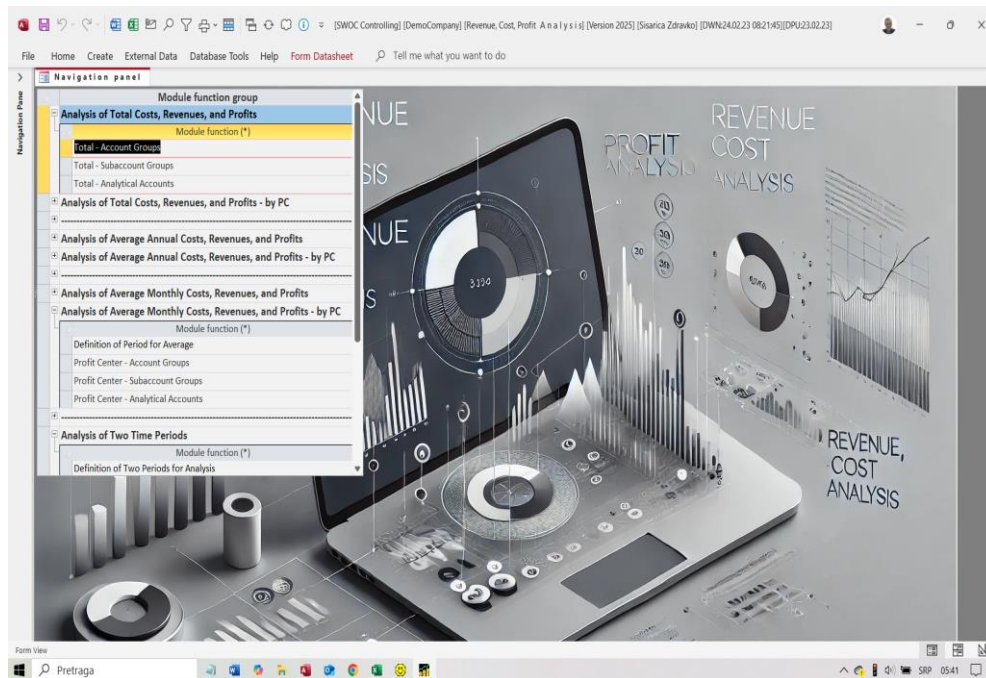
[SWOC Controlling] [DemoCompany] [Revenue, Cost, Profit A n a l y s i s] [Version 2025] [Sisarica Zdravko] [DWN:24.02.23 08:21:45][DPU:23.02.23]

File Home Create External Data Database Tools Help Form Datasheet Tell me what you want to do

Navigation Pane

Navigation panel

Module function group

Analysis of Total Costs, Revenues, and Profits

Module function (*)

Total - Account Groups

Total - Subaccount Groups

Total - Analytical Accounts

Analysis of Total Costs, Revenues, and Profits - by PC

Analysis of Average Annual Costs, Revenues, and Profits

Analysis of Average Annual Costs, Revenues, and Profits - by PC

Analysis of Average Monthly Costs, Revenues, and Profits

Analysis of Average Monthly Costs, Revenues, and Profits - by PC

Module function (*)

Definition of Period for Average

Profit Center - Account Groups

Profit Center - Subaccount Groups

Profit Center - Analytical Accounts

Analysis of Two Time Periods

Module function (*)

Definition of Two Periods for Analysis

NUE

SIS

NUE

S

PROFIT ANALYSIS

REVENUE COST ANALYSIS

REVENUE, COST ANALYSIS

Form View

Pretraga

SRP 05:41